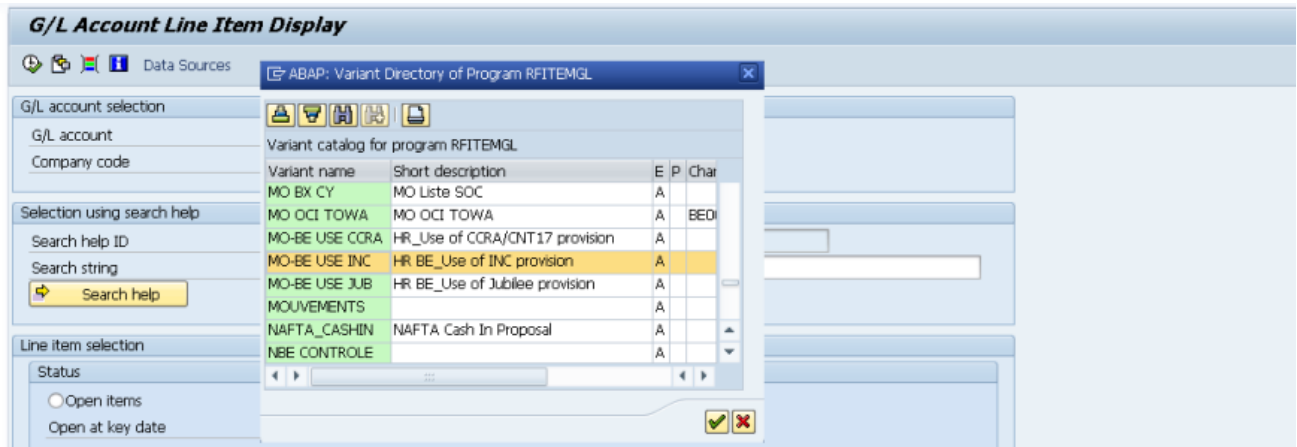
G/L Account Line Item Display

Data Sources

G/L account selection
G/L account
Company code

Selection using search help
Search help ID
Search string
Search help

Line item selection
Status
Open items
Open at key date

ABAP: Variant Directory of Program RFITEMGL

Variant catalog for program RFITEMGL

| Variant name | Short description | E | P | Char |
|---|---|---|---|---|
| MO BX CY | MO Liste SOC | A | | |
| MO OCI TOWA | MO OCI TOWA | A | | BE0 |
| MO-BE USE CCRA | HR_Use of CCRA/CNT17 provision | A | | |
| MO-BE USE INC | HR BE_Use of INC provision | A | | |
| MO-BE USE JUB | HR BE_Use of Jubilee provision | A | | |
| MOUVEMENTS | | A | | |
| NAFTA_CASHIN | NAFTA Cash In Proposal | A | | |
| NBE CONTROLE | | A | | |